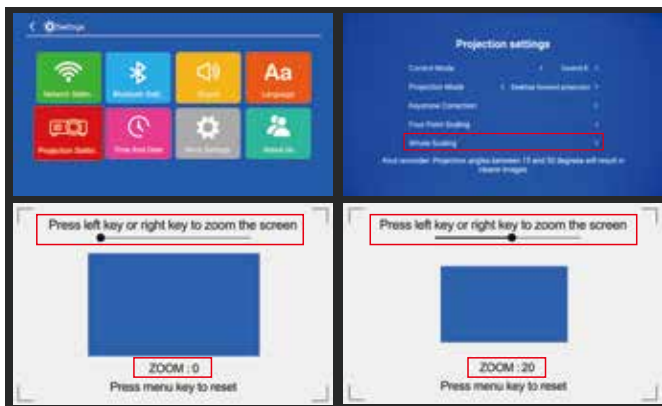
Settings

Network Settin

Bluetooth Sett

Sound

Aa

Language

Projection Settin

Time And Date

More Settings

About Us

Projection settings

Control Mode

Sound 6

Projection Mode

Desktop forward projection

Keystone Correction

Four Point Scaling

Whole Scaling

Kind reminder: Projection angles between 15 and 30 degrees will result in clearer images

Press left key or right key to zoom the screen

ZOOM : 0

Press menu key to reset

Press left key or right key to zoom the screen

ZOOM : 20

Press menu key to reset